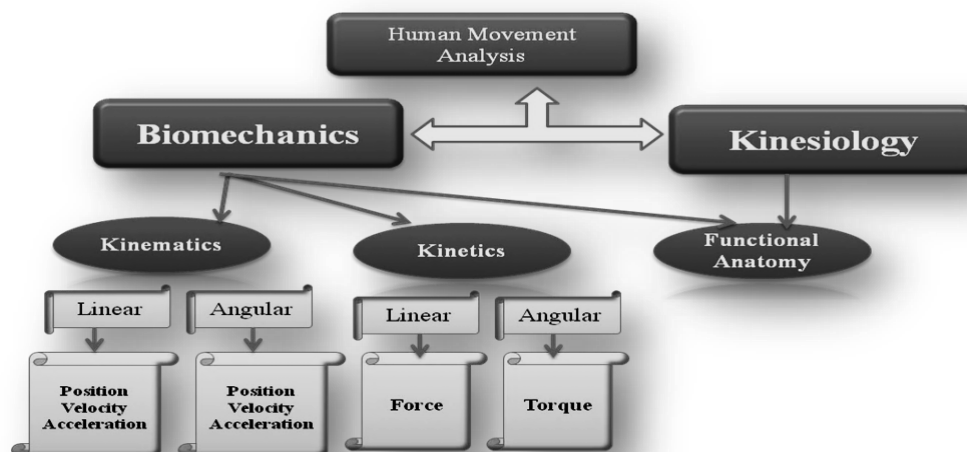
Human Movement Analysis

Biomechanics

Kinesiology

Kinematics

Kinetics

Functional Anatomy

Linear

Angular

Linear

Angular

Position Velocity Acceleration

Position Velocity Acceleration

Force

Torque